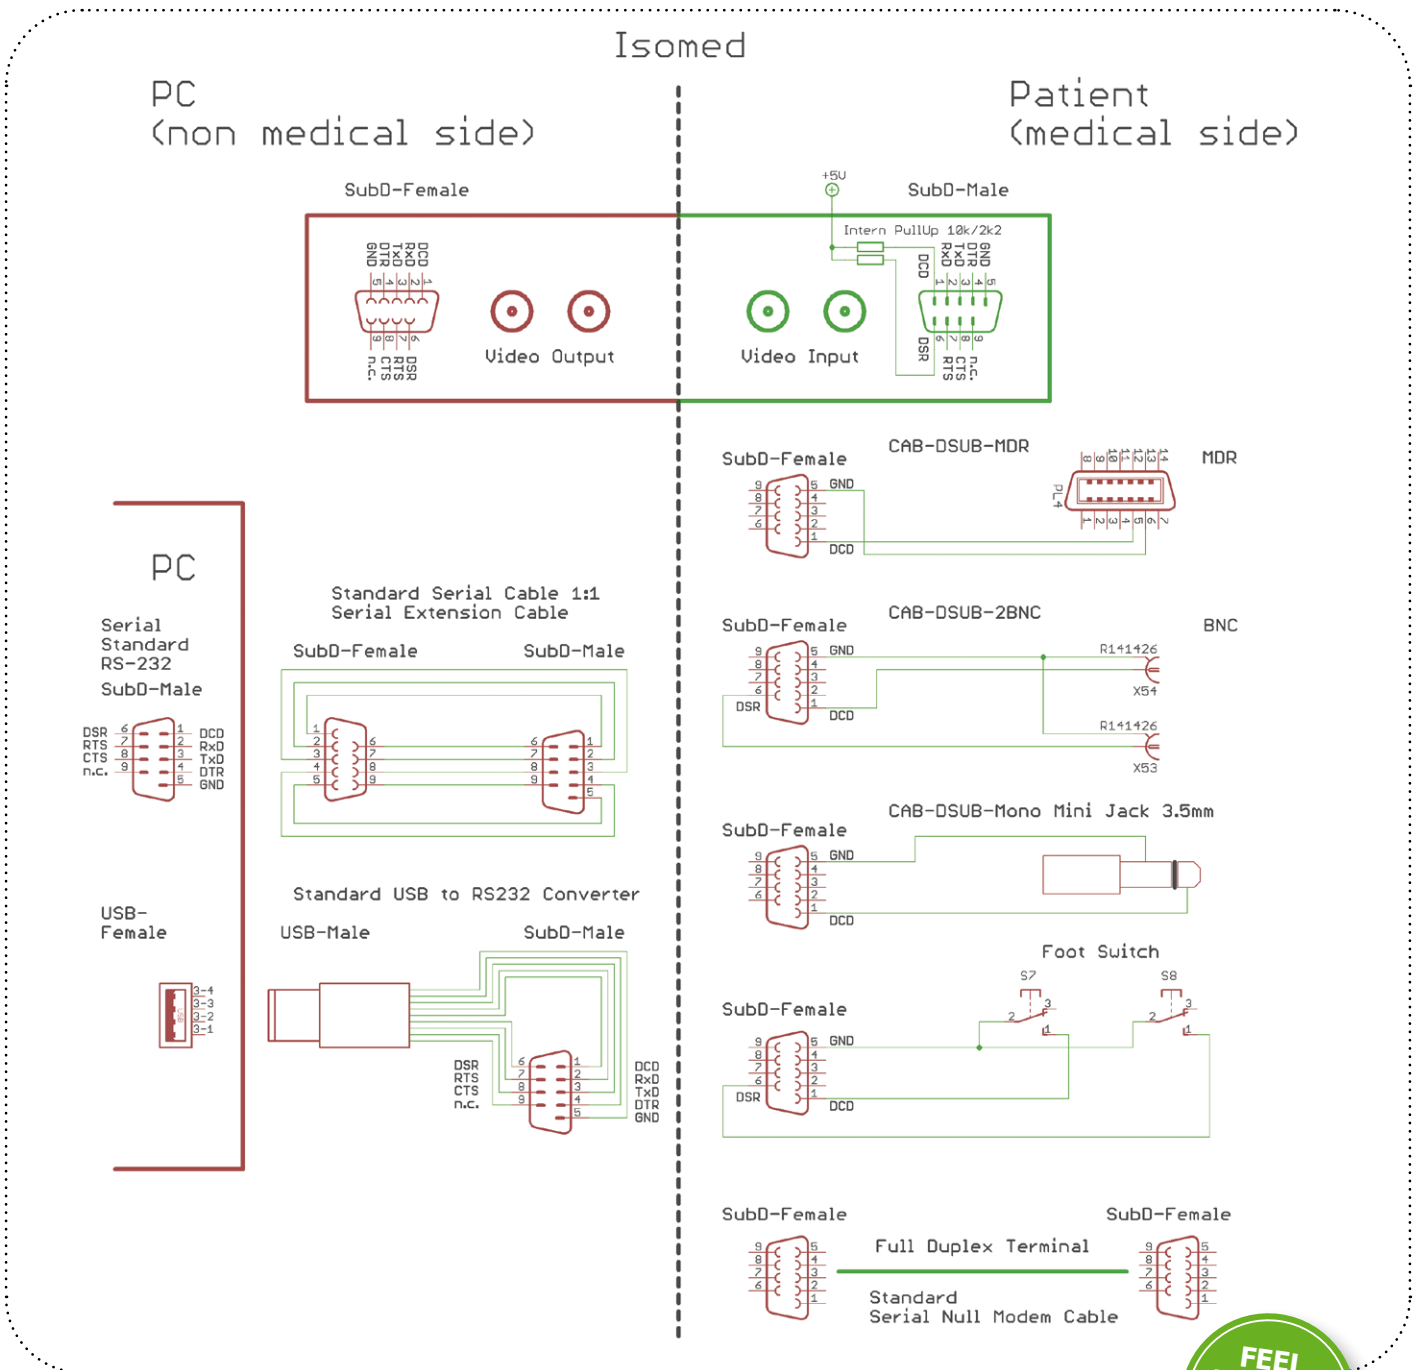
Isomed

PC
(non medical side)

Patient
(medical side)

SubD-Female

+5V

SubD-Male

Intern PullUp 10k/2k2

GND DTR TxD RxD DCD
5 4 3 2 1
9 8 7 6
n.c. CTS RTS DSR

Video Output

Video Input

DCD
1 2 3 4 5
RxD TxD DTR GND
6 7 8 9
DSR RTS CTS n.c.

SubD-Female

CAB-DSUB-MDR

MDR

9 8 7 6
5 GND
4
3
2
1
DCD

PL4
8 9 10 11 12 13 14
1 2 3 4 5 6 7

PC

Serial
Standard
RS-232
SubD-Male

DSR 6
RTS 7
CTS 8
n.c. 9
1 DCD
2 RxD
3 TxD
4 DTR
5 GND

Standard Serial Cable 1:1
Serial Extension Cable

SubD-Female

SubD-Male

1 2 3 4 5
6 7 8 9
6 7 8 9
1 2 3 4 5

SubD-Female

CAB-DSUB-2BNC

BNC

9 8 7 6
5 GND
4
3
2
1
DSR
DCD

R141426
X54
R141426
X53

CAB-DSUB-Mono Mini Jack 3.5mm

SubD-Female

9 8 7 6
5 GND
4
3
2
1
DCD

USB-
Female

3-4
3-3
3-2
3-1

Standard USB to RS232 Converter

USB-Male

SubD-Male

DSR
RTS
CTS
n.c.
6 7 8 9
1 2 3 4 5
DCD
RxD
TxD
DTR
GND

Foot Switch

S7
S8
2 3 1
2 3 1

SubD-Female

9 8 7 6
5 GND
4
3
2
1
DSR
DCD

SubD-Female

SubD-Female

Full Duplex Terminal

Standard
Serial Null Modem Cable

9 8 7 6
5 4 3 2 1
9 8 7 6
5 4 3 2 1

FEEL